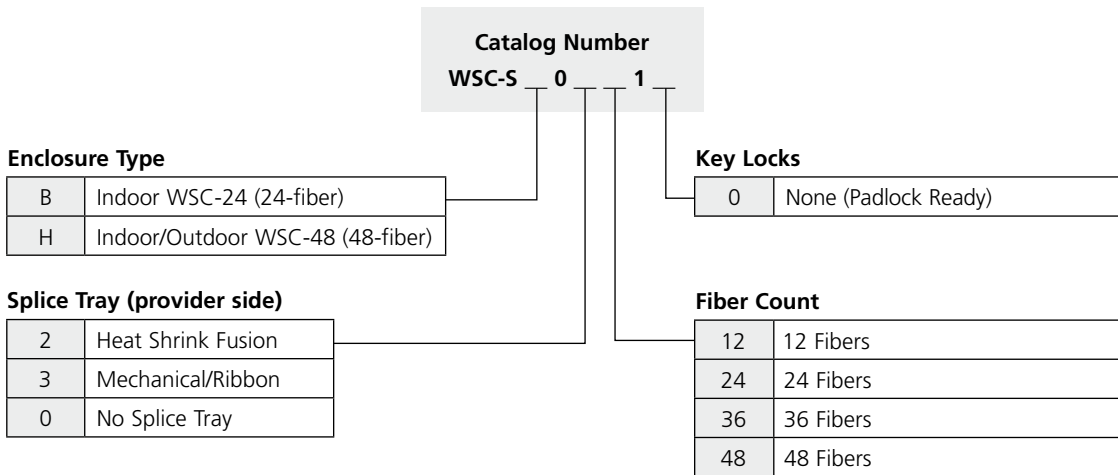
Catalog Number
WSC-S __ 0 __ __ 1 __

Enclosure Type

| B | Indoor WSC-24 (24-fiber) |
|---|---|
| H | Indoor/Outdoor WSC-48 (48-fiber) |

Splice Tray (provider side)

| 2 | Heat Shrink Fusion |
|---|---|
| 3 | Mechanical/Ribbon |
| 0 | No Splice Tray |

Key Locks

| 0 | None (Padlock Ready) |
|---|---|

Fiber Count

| 12 | 12 Fibers |
|---|---|
| 24 | 24 Fibers |
| 36 | 36 Fibers |
| 48 | 48 Fibers |